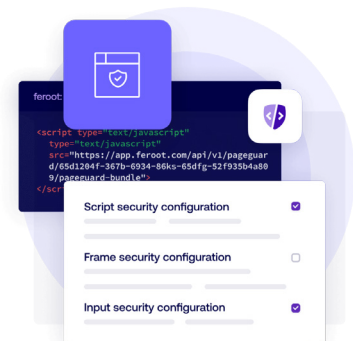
feroot

<script type="text/javascript"
type="text/javascript"
src="https://app.feroot.com/api/v1/pageguard/65d1204f-367b-6934-86ks-65dfg-52f935b4a809/pageguard-bundle">
</scr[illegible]

Script security configuration

Frame security configuration

Input security configuration